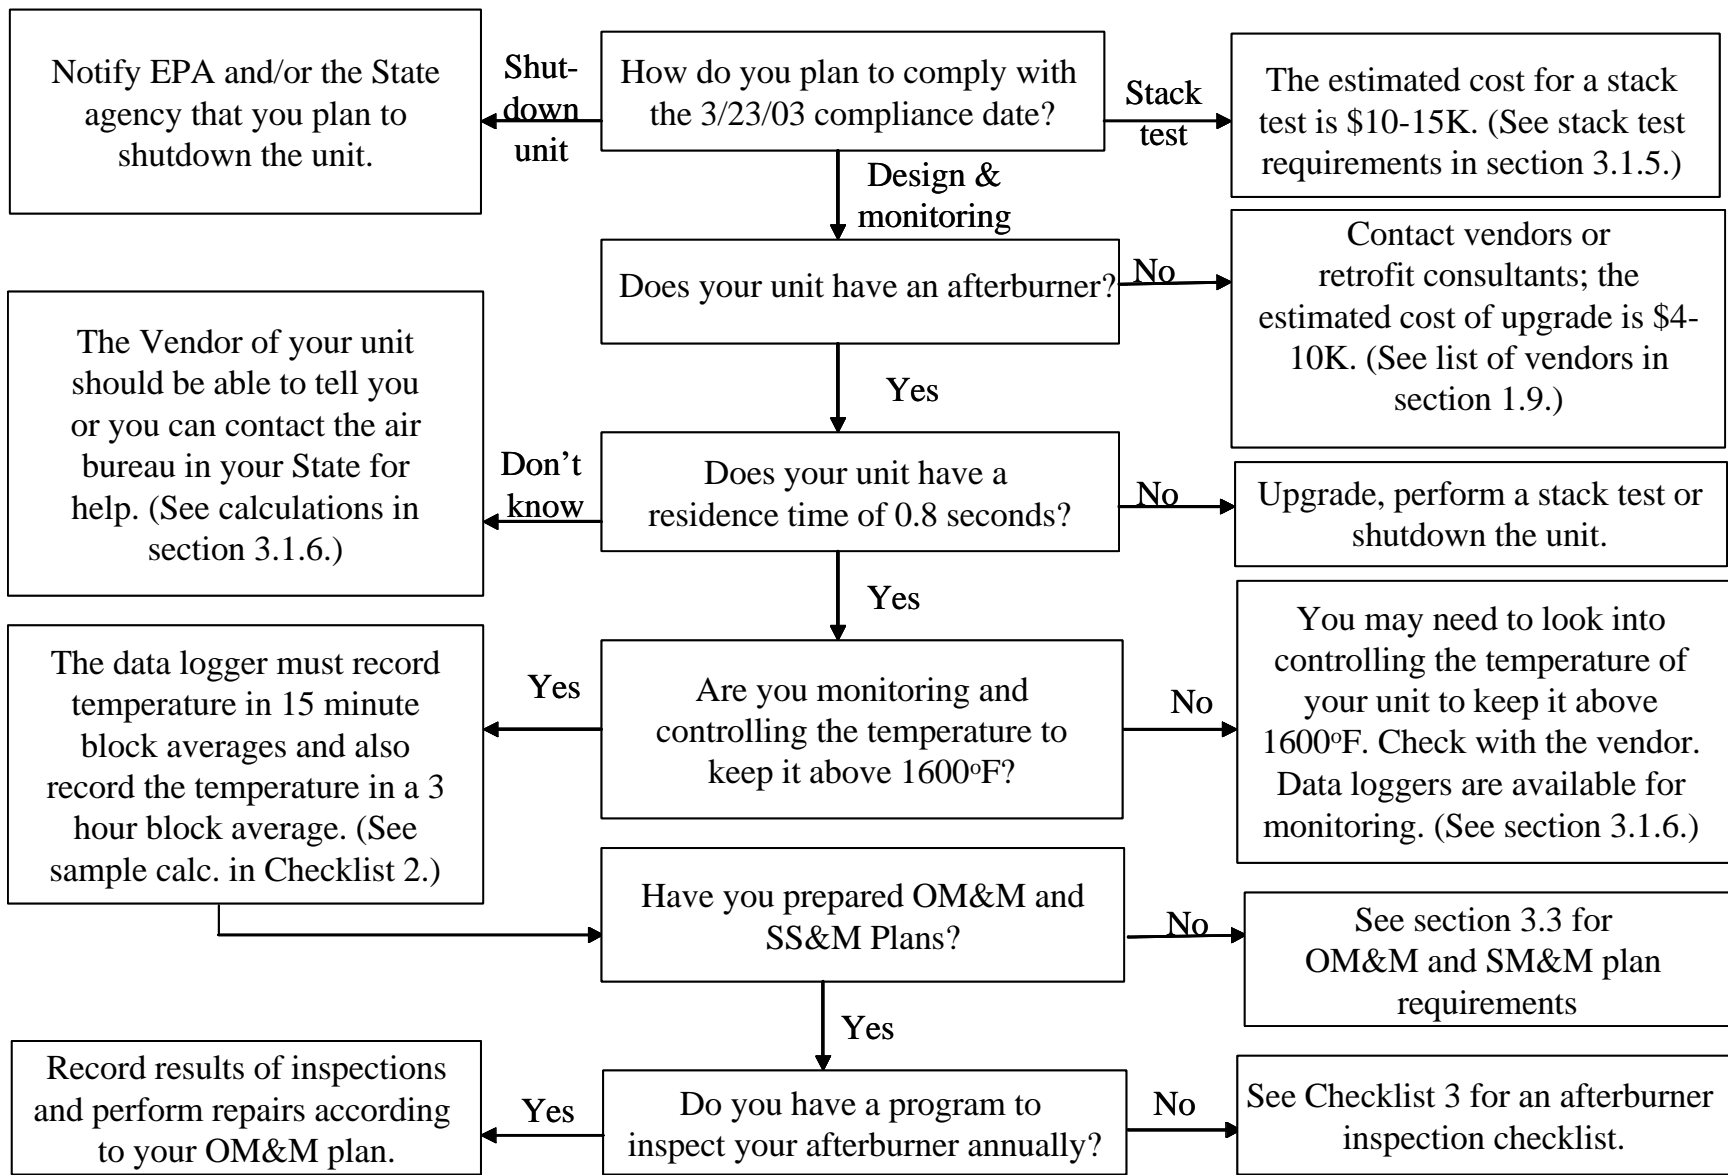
How do you plan to comply with the 3/23/03 compliance date?

Shut-down unit

Notify EPA and/or the State agency that you plan to shutdown the unit.

Stack test

The estimated cost for a stack test is \$10-15K. (See stack test requirements in section 3.1.5.)

Design & monitoring

Does your unit have an afterburner?

No

Contact vendors or retrofit consultants; the estimated cost of upgrade is \$4-10K. (See list of vendors in section 1.9.)

Yes

Does your unit have a residence time of 0.8 seconds?

Don't know

The Vendor of your unit should be able to tell you or you can contact the air bureau in your State for help. (See calculations in section 3.1.6.)

No

Upgrade, perform a stack test or shutdown the unit.

Yes

Are you monitoring and controlling the temperature to keep it above 1600$^o$F?

Yes

The data logger must record temperature in 15 minute block averages and also record the temperature in a 3 hour block average. (See sample calc. in Checklist 2.)

No

You may need to look into controlling the temperature of your unit to keep it above 1600$^o$F. Check with the vendor. Data loggers are available for monitoring. (See section 3.1.6.)

Have you prepared OM&M and SS&M Plans?

No

See section 3.3 for OM&M and SM&M plan requirements

Yes

Do you have a program to inspect your afterburner annually?

Yes

Record results of inspections and perform repairs according to your OM&M plan.

No

See Checklist 3 for an afterburner inspection checklist.